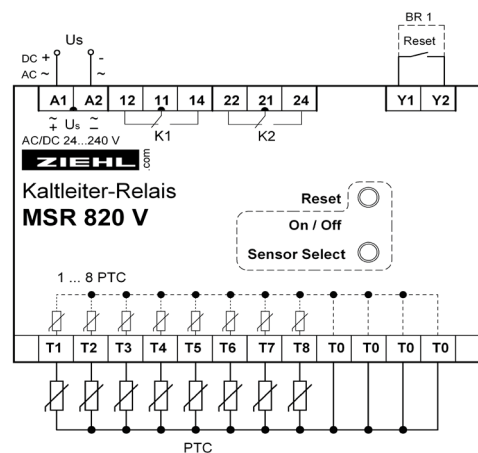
Us
DC +
AC ~
-
~
BR 1
Reset
A1 A2 12 11 14 22 21 24 Y1 Y2
$\tilde{+}$ Us $\tilde{-}$
K1
K2
AC/DC 24...240 V
ZIEHL .com
Kaltleiter-Relais
MSR 820 V
Reset
On / Off
Sensor Select
1 ... 8 PTC
T1 T2 T3 T4 T5 T6 T7 T8 T0 T0 T0 T0
PTC